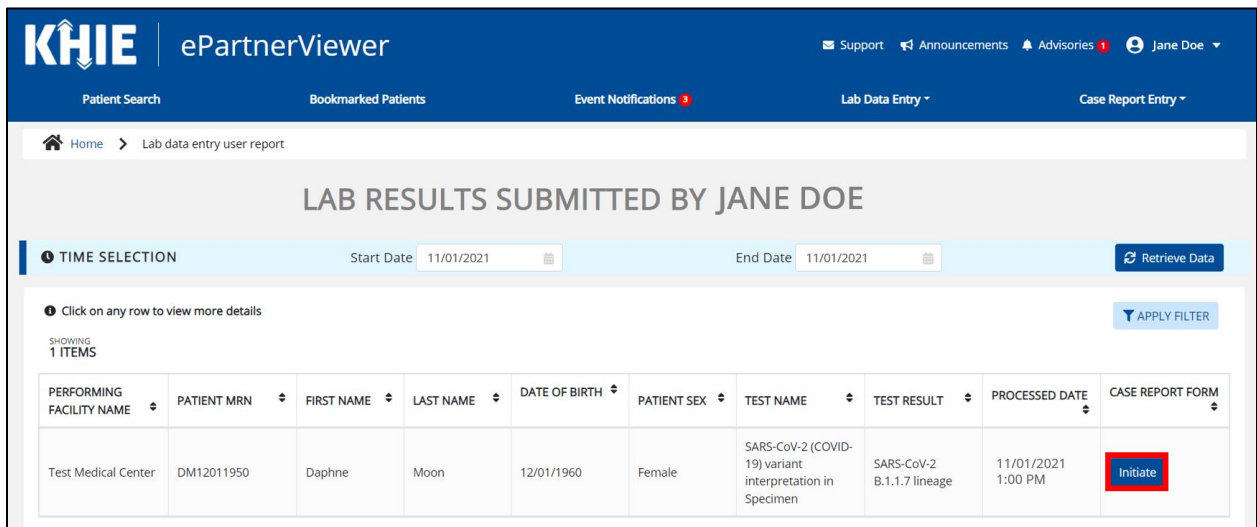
KHIE | ePartnerViewer

Support Announcements Advisories 1 Jane Doe

Patient Search Bookmarked Patients Event Notifications 3 Lab Data Entry Case Report Entry

Home > Lab data entry user report

LAB RESULTS SUBMITTED BY JANE DOE

TIME SELECTION Start Date 11/01/2021 End Date 11/01/2021 Retrieve Data

Click on any row to view more details

APPLY FILTER

SHOWING
1 ITEMS

| PERFORMING FACILITY NAME | PATIENT MRN | FIRST NAME | LAST NAME | DATE OF BIRTH | PATIENT SEX | TEST NAME | TEST RESULT | PROCESSED DATE | CASE REPORT FORM |
|---|---|---|---|---|---|---|---|---|---|
| Test Medical Center | DM12011950 | Daphne | Moon | 12/01/1960 | Female | SARS-CoV-2 (COVID-19) variant interpretation in Specimen | SARS-CoV-2 B.1.1.7 lineage | 11/01/2021 1:00 PM | Initiate |